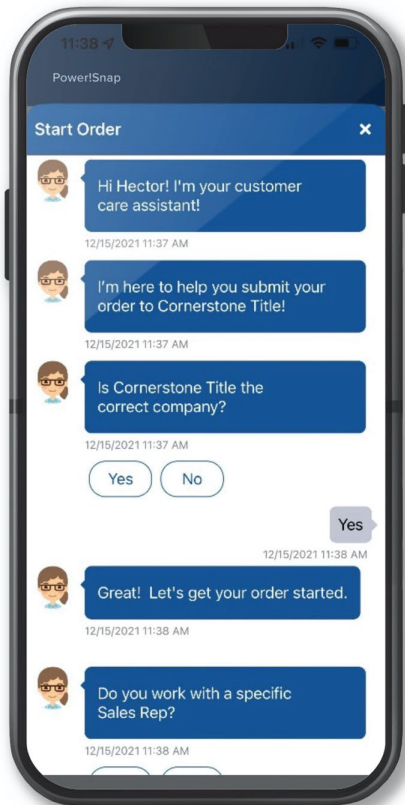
11:38

Power!Snap

Start Order

×

Hi Hector! I'm your customer care assistant!

12/15/2021 11:37 AM

I'm here to help you submit your order to Cornerstone Title!

12/15/2021 11:37 AM

Is Cornerstone Title the correct company?

12/15/2021 11:37 AM

Yes

No

Yes

12/15/2021 11:38 AM

Great! Let's get your order started.

12/15/2021 11:38 AM

Do you work with a specific Sales Rep?

12/15/2021 11:38 AM